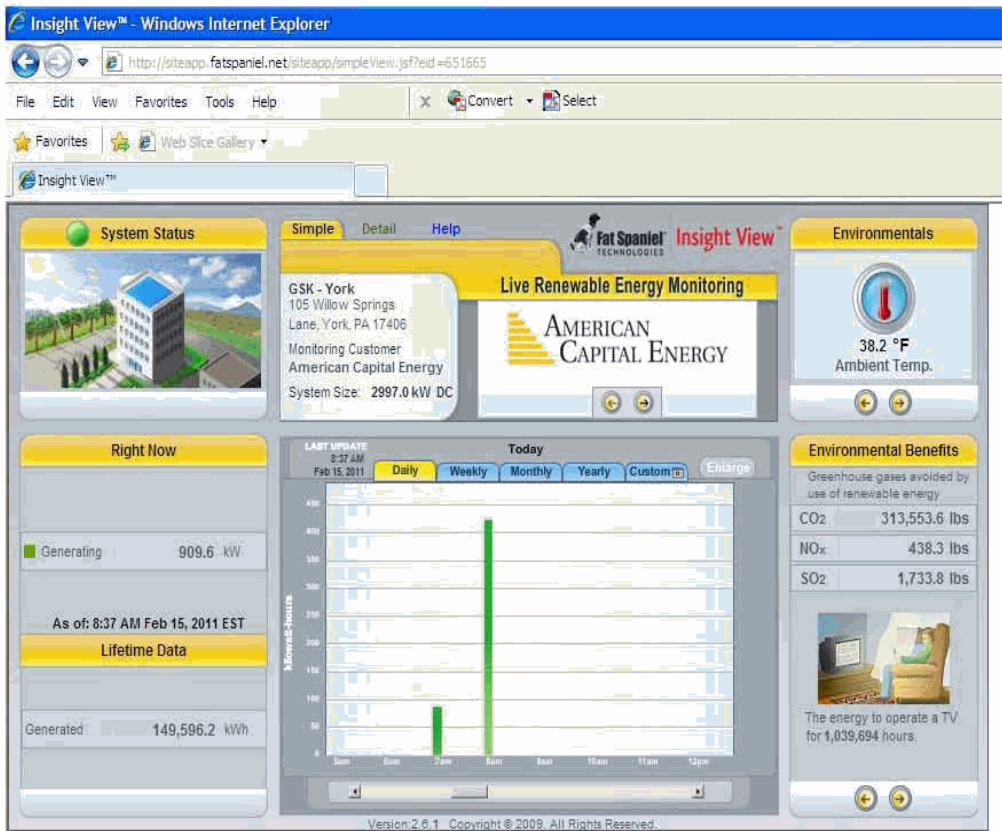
Insight View™ - Windows Internet Explorer

http://siteapp.fatspaniel.net/siteapp/simpleView.jsf?eid=651665

File Edit View Favorites Tools Help

Convert Select

Favorites Web Slice Gallery

Insight View™

System Status

Simple Detail Help

Fat Spaniel TECHNOLOGIES Insight View™

Environmentals

GSK - York
105 Willow Springs Lane, York, PA 17406
Monitoring Customer
American Capital Energy
System Size: 2997.0 kW DC

Live Renewable Energy Monitoring

AMERICAN CAPITAL ENERGY

38.2 °F
Ambient Temp.

Right Now

Generating 909.6 kW

As of: 8:37 AM Feb 15, 2011 EST

Lifetime Data

Generated 149,596.2 kWh

LAST UPDATE 8:37 AM Feb 15, 2011

Today

Daily Weekly Monthly Yearly Custom

Enlarge

Kilowatt-Hours

450 400 350 300 250 200 150 100 50 0

5am 6am 7am 8am 9am 10am 11am 12pm

Environmental Benefits

Greenhouse gases avoided by use of renewable energy

| | |
|---|---|
| $CO_2$ | 313,553.6 lbs |
| $NO_x$ | 438.3 lbs |
| $SO_2$ | 1,733.8 lbs |

The energy to operate a TV for 1,039,694 hours.

Version:2.6.1 Copyright © 2009. All Rights Reserved.